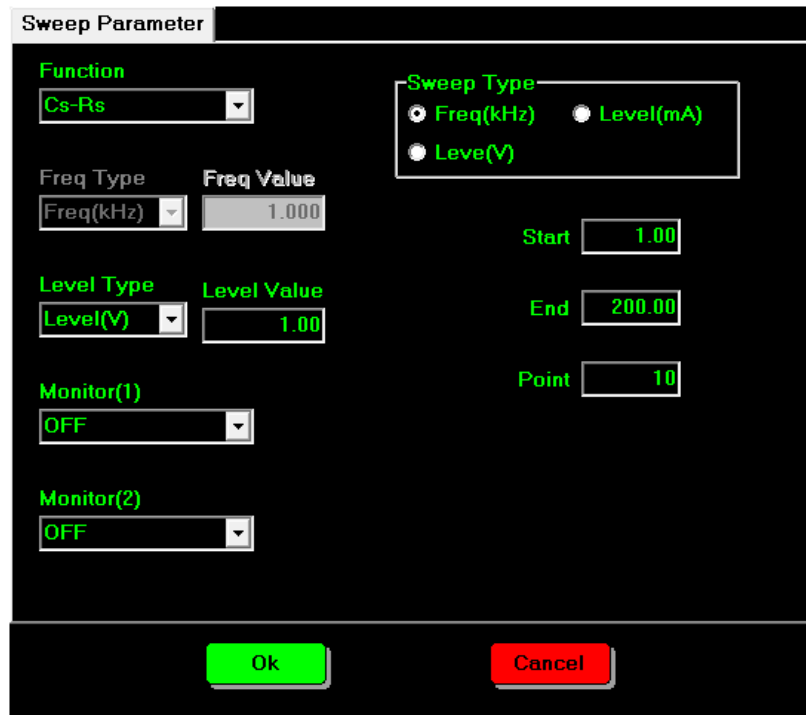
Sweep Parameter

Function
Cs-Rs

Sweep Type
Freq(kHz)
Level(mA)
Leve(V)

Freq Type
Freq(kHz)
Freq Value
1.000

Start 1.00

Level Type
Level(V)
Level Value
1.00

End 200.00

Point 10

Monitor(1)
OFF

Monitor(2)
OFF

Ok
Cancel